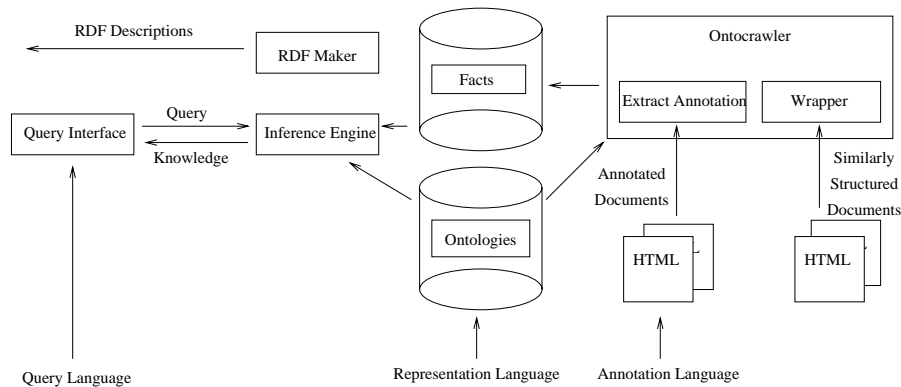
RDF Descriptions

RDF Maker

Facts

Ontocrawler

Extract Annotation

Wrapper

Query

Query Interface

Inference Engine

Knowledge

Annotated Documents

Similarly Structured Documents

Ontologies

HTML

HTML

Query Language

Representation Language

Annotation Language